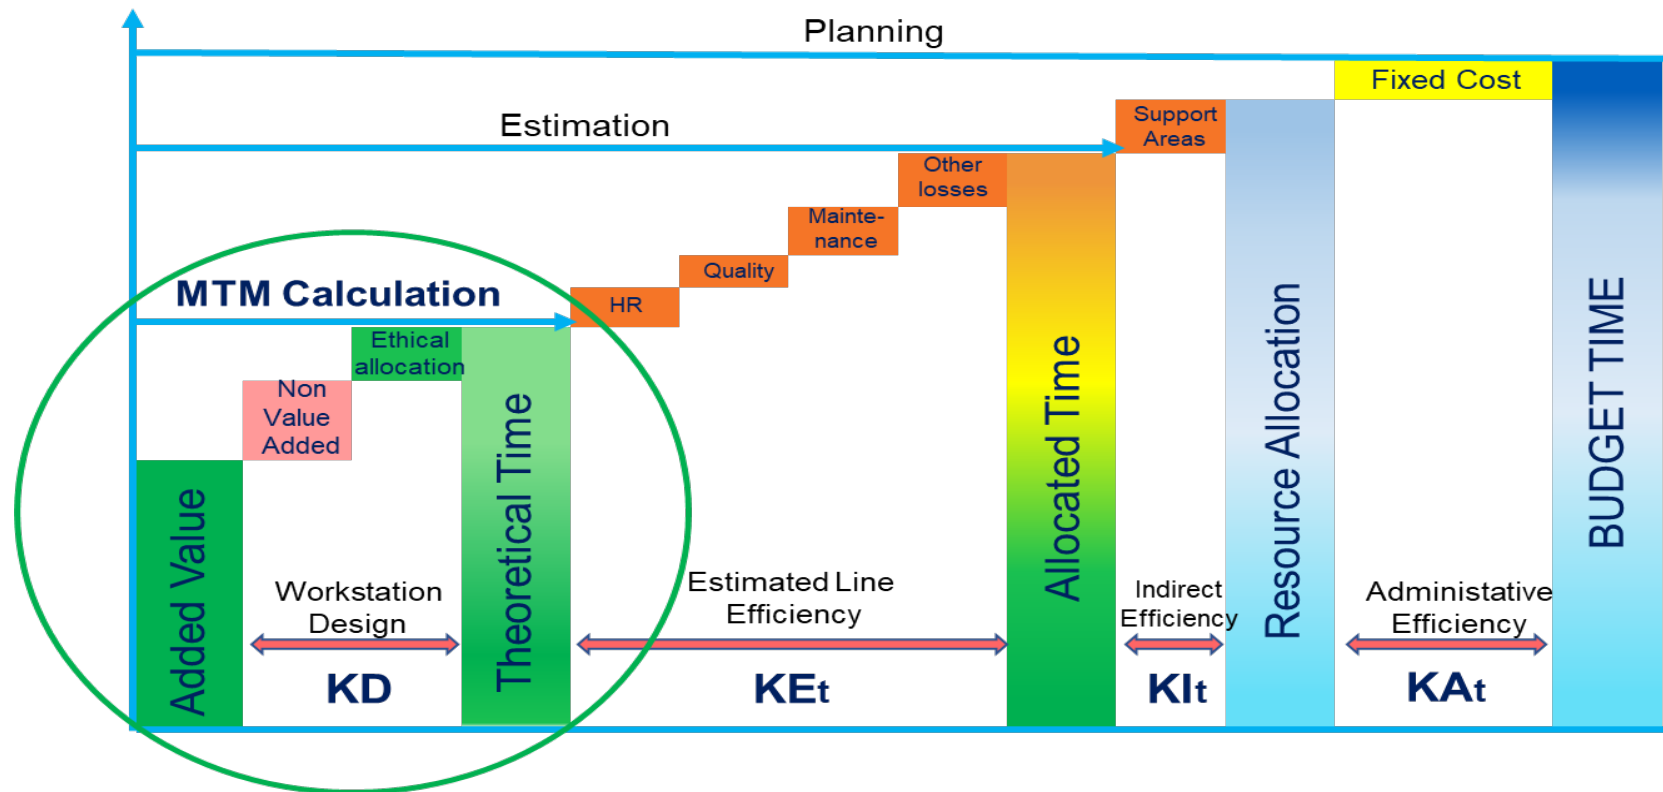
Planning

Fixed Cost

Estimation

Support Areas

Other losses

Mainte-nance

Quality

MTM Calculation

HR

Ethical allocation

Non Value Added

Added Value

Workstation Design

KD

Theoretical Time

Estimated Line Efficiency

KEt

Allocated Time

Indirect Efficiency

KIt

Resource Allocation

Administative Efficiency

KAt

BUDGET TIME